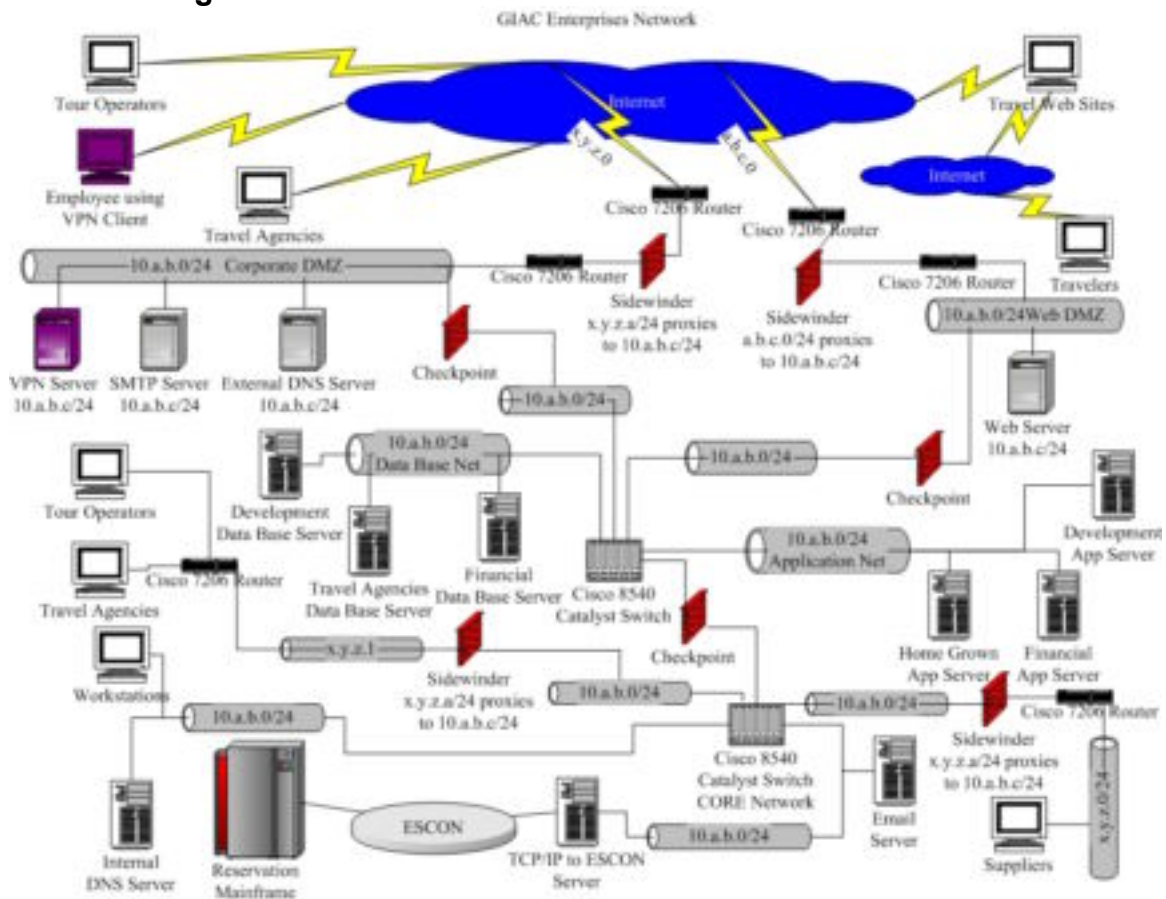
GIAC Enterprises Network

Tour Operators

Employee using VPN Client

Travel Agencies

Internet

x.y.z.0

a.b.c.0

Travel Web Sites

Internet

Travelers

Cisco 7206 Router

Cisco 7206 Router

10.a.b.0/24 Corporate DMZ

Cisco 7206 Router

Sidewinder x.y.z.a/24 proxies to 10.a.b.c/24

Sidewinder a.b.c.0/24 proxies to 10.a.b.c/24

Cisco 7206 Router

10.a.b.0/24 Web DMZ

VPN Server 10.a.b.c/24

SMTP Server 10.a.b.c/24

External DNS Server 10.a.b.c/24

Checkpoint

10.a.b.0/24

Web Server 10.a.b.c/24

10.a.b.0/24 Data Base Net

10.a.b.0/24

Checkpoint

Tour Operators

Development Data Base Server

Travel Agencies Data Base Server

Financial Data Base Server

Cisco 8540 Catalyst Switch

10.a.b.0/24 Application Net

Development App Server

Travel Agencies

Cisco 7206 Router

x.y.z.1

Sidewinder x.y.z.a/24 proxies to 10.a.b.c/24

Checkpoint

Home Grown App Server

Financial App Server

Workstations

10.a.b.0/24

10.a.b.0/24

10.a.b.0/24

Cisco 7206 Router

Cisco 8540 Catalyst Switch CORE Network

Sidewinder x.y.z.a/24 proxies to 10.a.b.c/24

x.y.z.0/24

ESCON

10.a.b.0/24

Email Server

Internal DNS Server

Reservation Mainframe

TCP/IP to ESCON Server

Suppliers